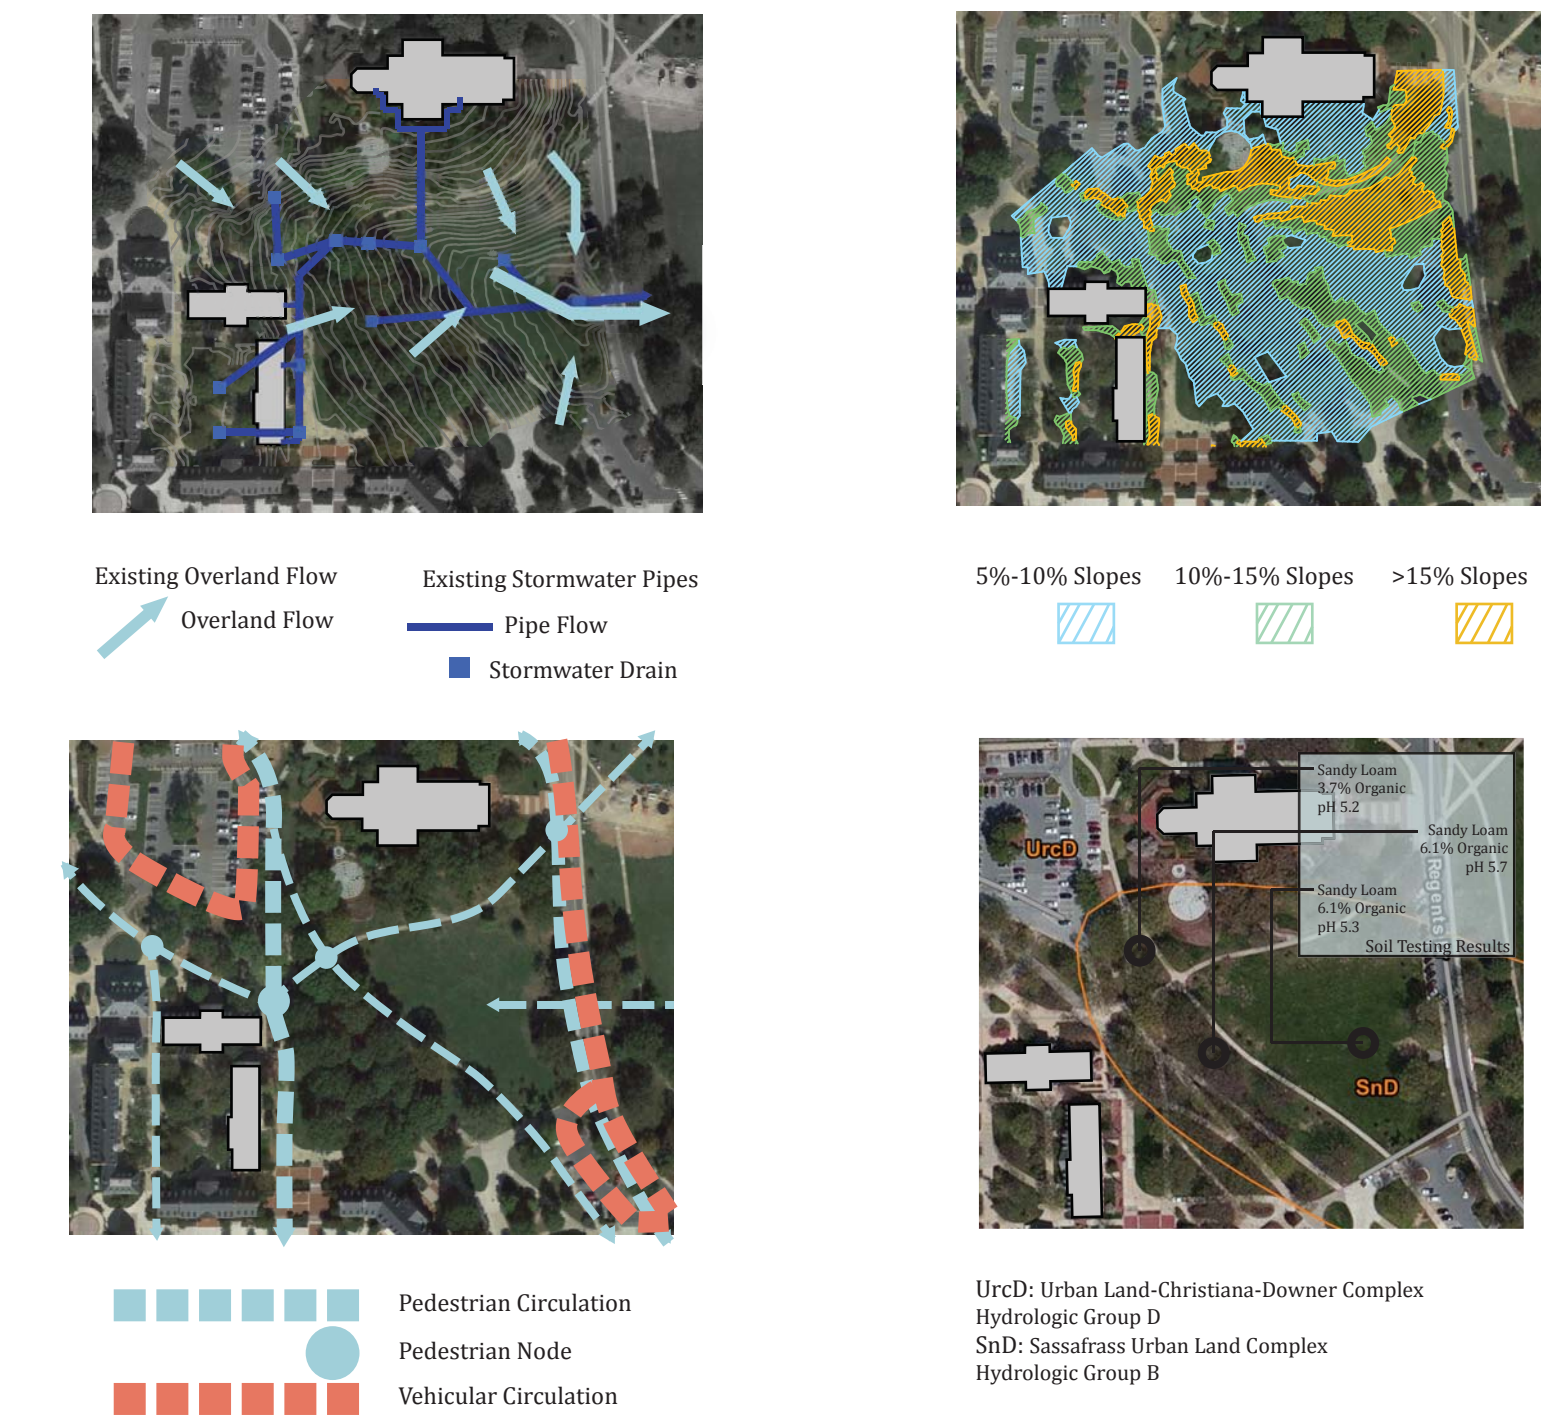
Existing Overland Flow

Overland Flow

Existing Stormwater Pipes

Pipe Flow

Stormwater Drain

5%-10% Slopes

10%-15% Slopes

>15% Slopes

Pedestrian Circulation

Pedestrian Node

Vehicular Circulation

Sandy Loam
3.7% Organic
pH 5.2

Sandy Loam
6.1% Organic
pH 5.7

Sandy Loam
6.1% Organic
pH 5.3

Soil Testing Results

UrcD

Regents

SnD

UrcD: Urban Land-Christiana-Downer Complex
Hydrologic Group D
SnD: Sassafrass Urban Land Complex
Hydrologic Group B